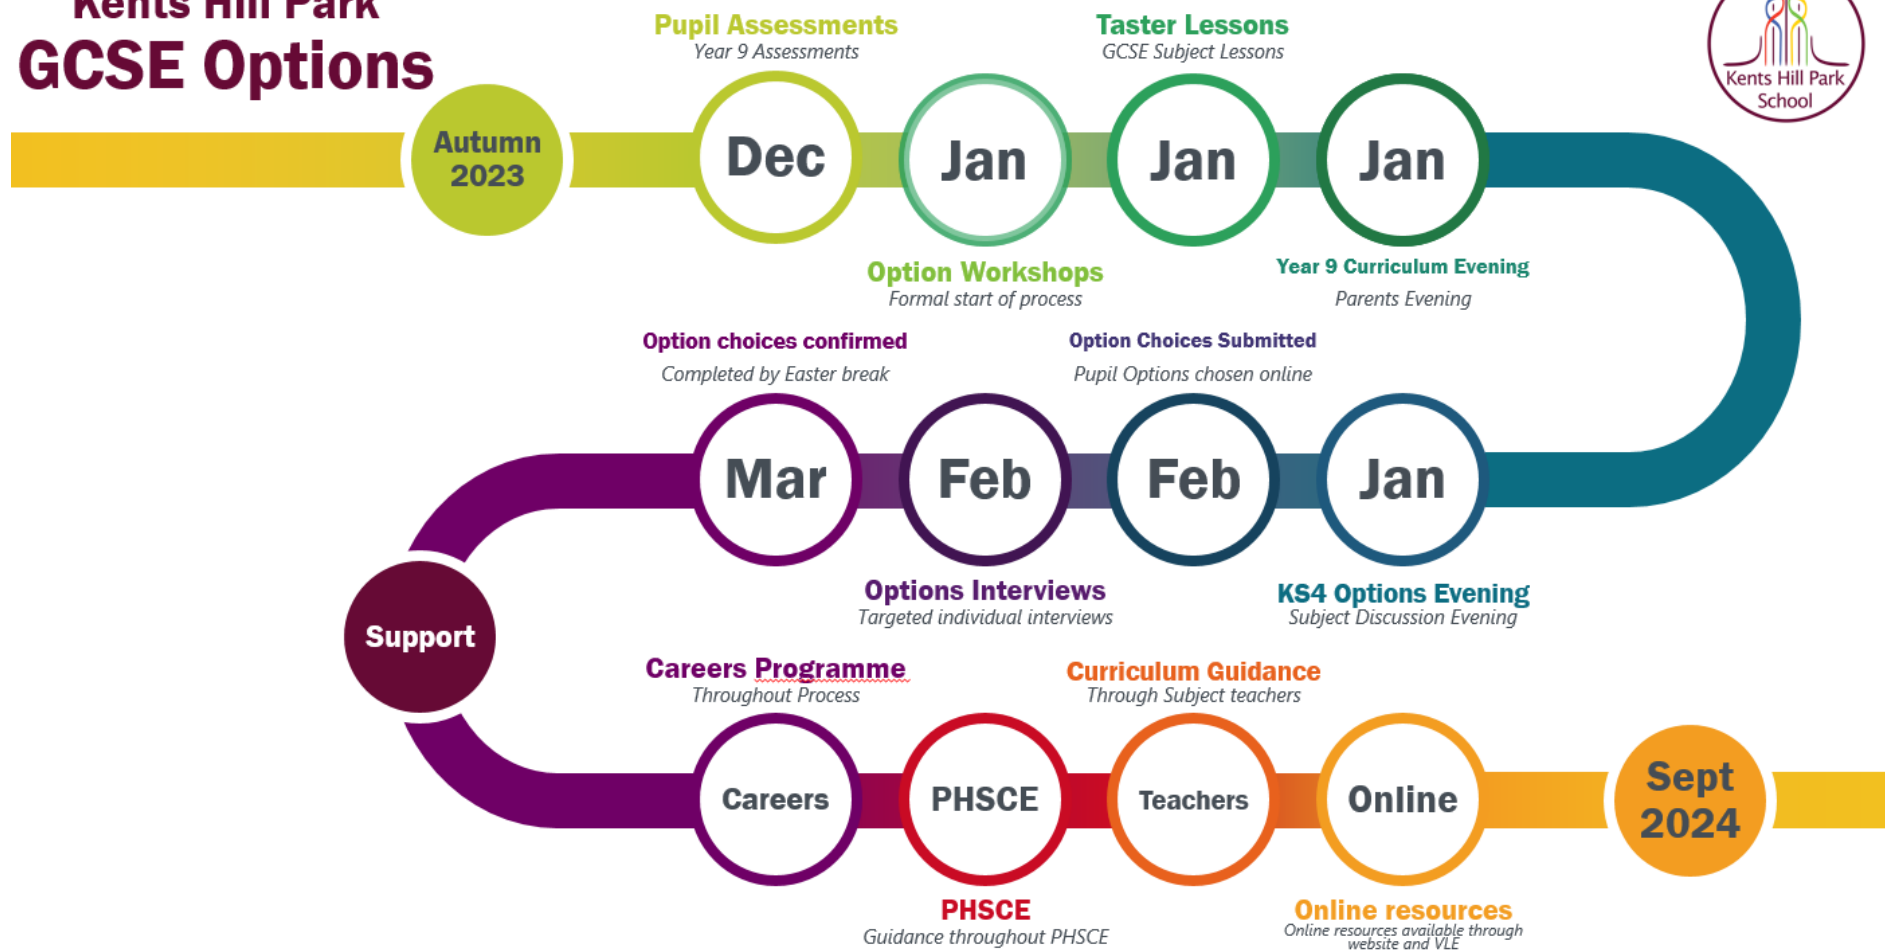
Kents Hill Park
GCSE Options

Kents Hill Park School

Pupil Assessments
Year 9 Assessments

Taster Lessons
GCSE Subject Lessons

Autumn 2023

Dec

Jan

Jan

Jan

Option Workshops
Formal start of process

Year 9 Curriculum Evening
Parents Evening

Option choices confirmed
Completed by Easter break

Option Choices Submitted
Pupil Options chosen online

Mar

Feb

Feb

Jan

Options Interviews
Targeted individual interviews

KS4 Options Evening
Subject Discussion Evening

Support

Careers Programme
Throughout Process

Curriculum Guidance
Through Subject teachers

Careers

PHSCE

Teachers

Online

Sept 2024

PHSCE
Guidance throughout PHSCE

Online resources
Online resources available through website and VLE